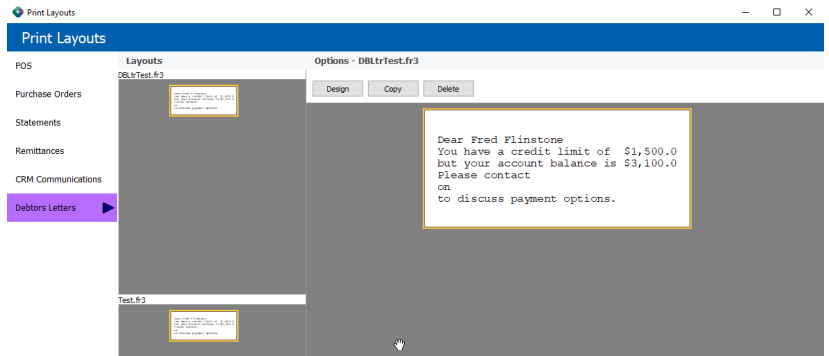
Print Layouts

Print Layouts

POS

Purchase Orders

Statements

Remittances

CRM Communications

Debtors Letters

Layouts

DBLtrTest.fr3

Test.fr3

Options - DBLtrTest.fr3

Design

Copy

Delete

Dear Fred Flinstone
You have a credit limit of $1,500.0
but your account balance is $3,100.0
Please contact
on
to discuss payment options.